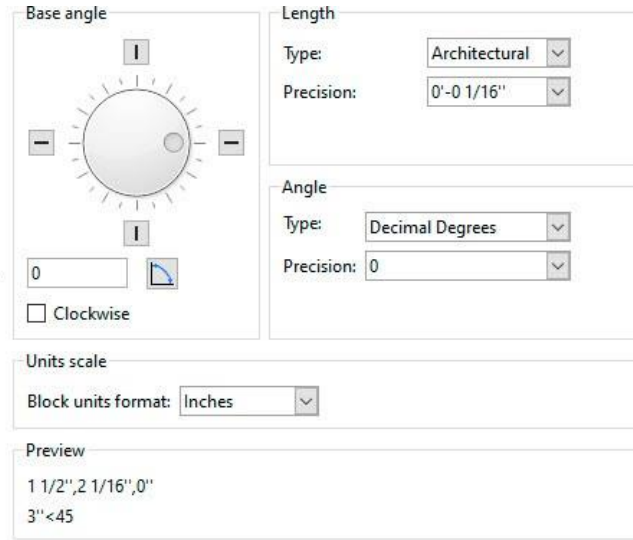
Base angle

0

Clockwise

Length

Type: Architectural

Precision: 0'-0 1/16''

Angle

Type: Decimal Degrees

Precision: 0

Units scale

Block units format: Inches

Preview

1 1/2'',2 1/16'',0''

3''<45